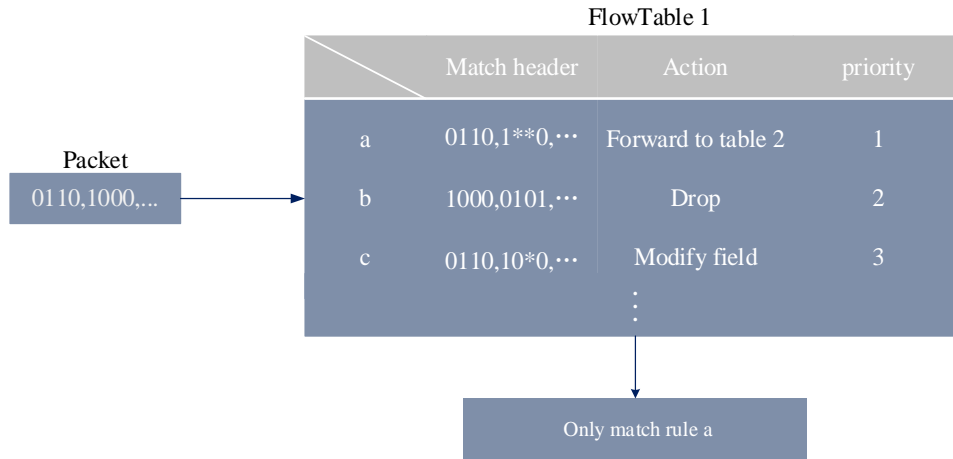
FlowTable 1

| | Match header | Action | priority |
|---|---|---|---|
| a | 0110,1**0,⋯ | Forward to table 2 | 1 |
| b | 1000,0101,⋯ | Drop | 2 |
| c | 0110,10*0,⋯ | Modify field | 3 |
| | ⋮ | | |

Packet
0110,1000,...

Only match rule a